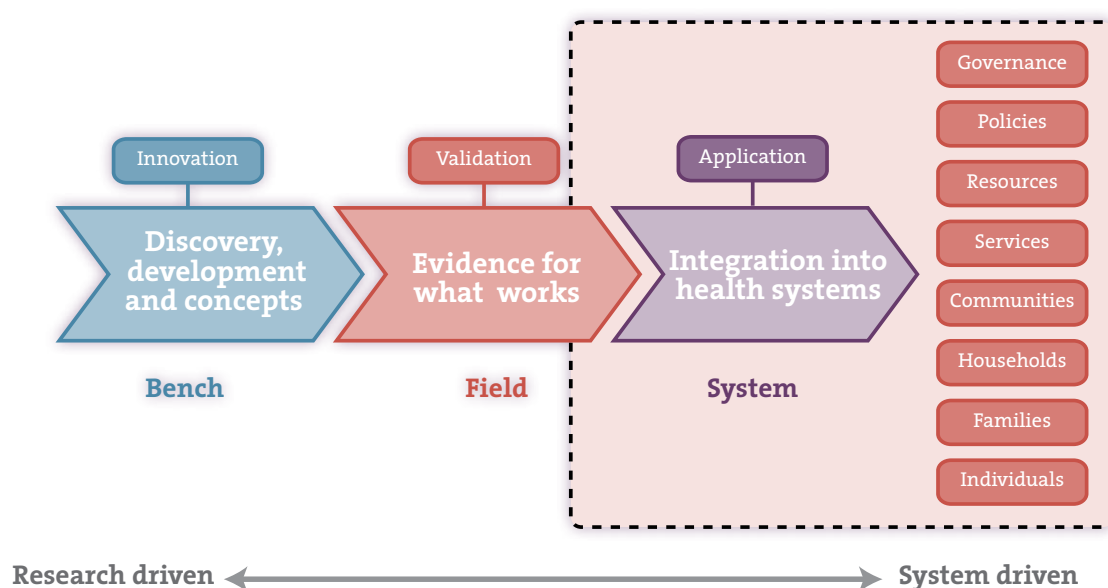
Innovation

Discovery, development and concepts

Bench

Validation

Evidence for what works

Field

Application

Integration into health systems

System

Governance

Policies

Resources

Services

Communities

Households

Families

Individuals

Research driven

System driven